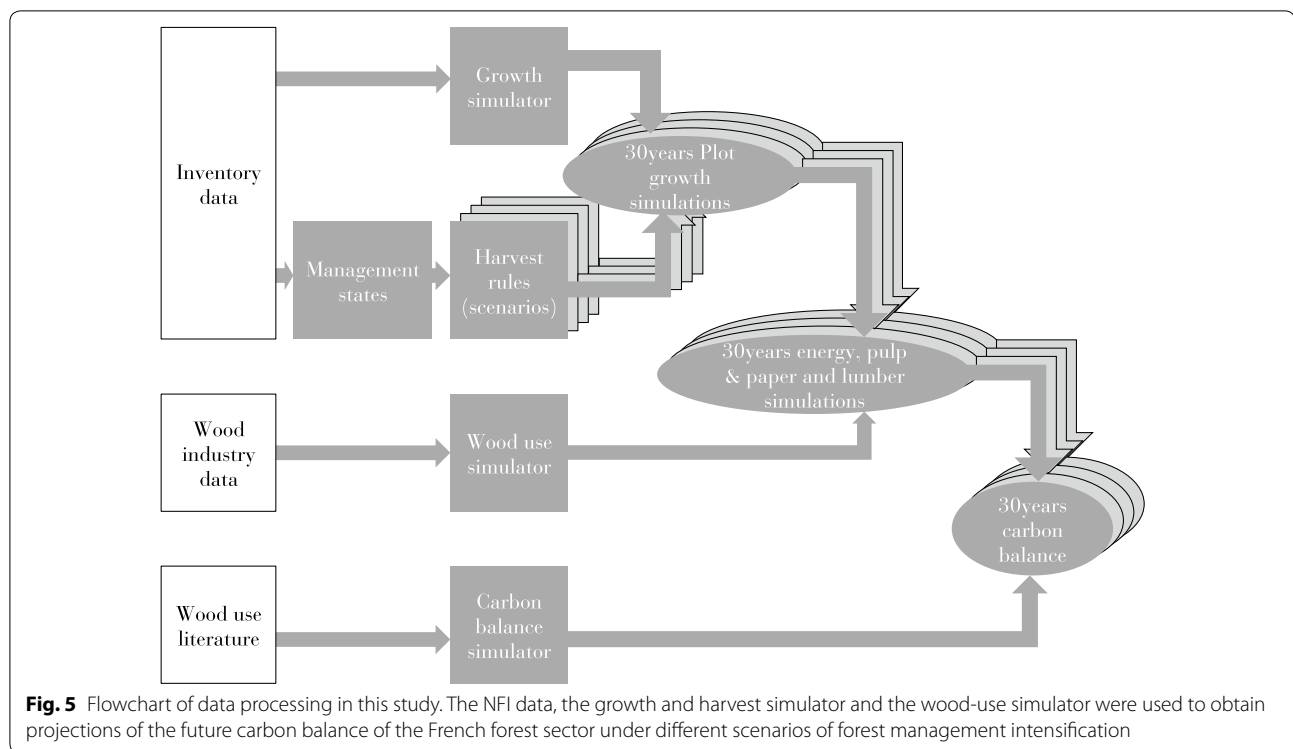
Inventory data

Growth simulator

30years Plot growth simulations

Management states

Harvest rules (scenarios)

30years energy, pulp & paper and lumber simulations

Wood industry data

Wood use simulator

30years carbon balance

Wood use literature

Carbon balance simulator

**Fig. 5** Flowchart of data processing in this study. The NFI data, the growth and harvest simulator and the wood-use simulator were used to obtain projections of the future carbon balance of the French forest sector under different scenarios of forest management intensification